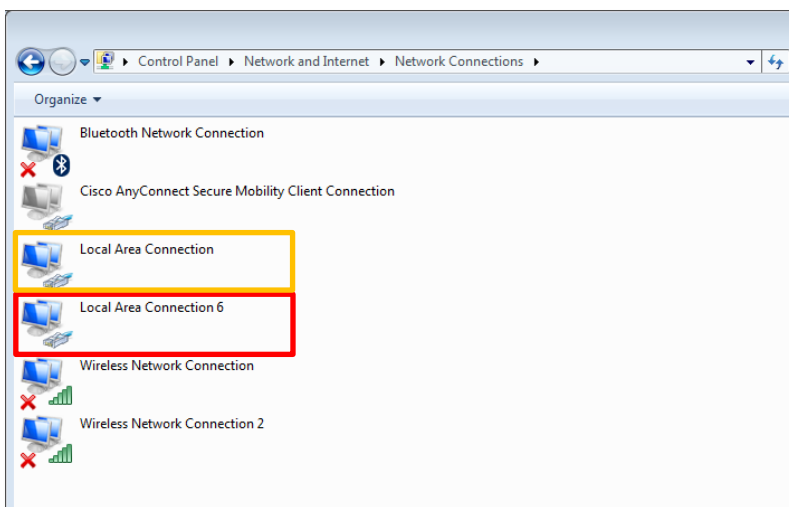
Control Panel ▸ Network and Internet ▸ Network Connections ▸

Organize ▾

Bluetooth Network Connection

Cisco AnyConnect Secure Mobility Client Connection

Local Area Connection

Local Area Connection 6

Wireless Network Connection

Wireless Network Connection 2